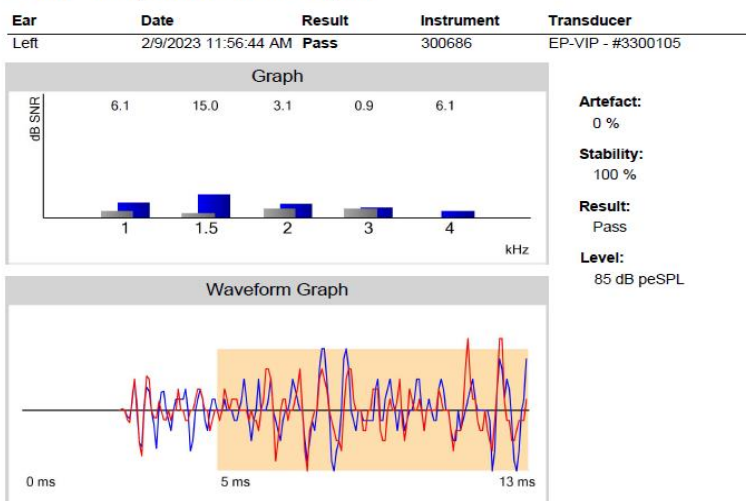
| Ear | Date | Result | Instrument | Transducer |
|---|---|---|---|---|
| Left | 2/9/2023 11:56:44 AM | Pass | 300686 | EP-VIP - #3300105 |

Graph

dB SNR

6.1 15.0 3.1 0.9 6.1

1 1.5 2 3 4

kHz

Artefact:
0 %

Stability:
100 %

Result:
Pass

Level:
85 dB peSPL

Waveform Graph

0 ms 5 ms 13 ms